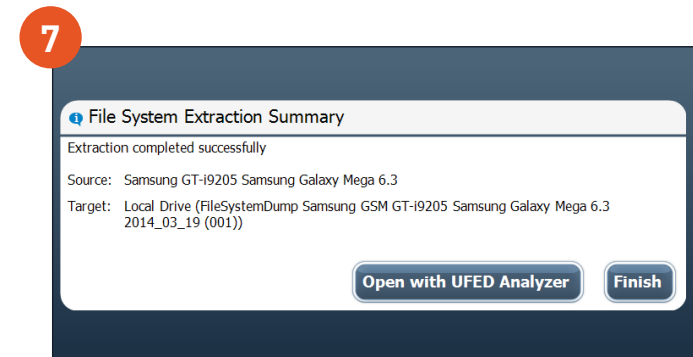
7

File System Extraction Summary

Extraction completed successfully

Source: Samsung GT-i9205 Samsung Galaxy Mega 6.3

Target: Local Drive (FileSystemDump Samsung GSM GT-i9205 Samsung Galaxy Mega 6.3 2014_03_19 (001))

Open with UFED Analyzer

Finish